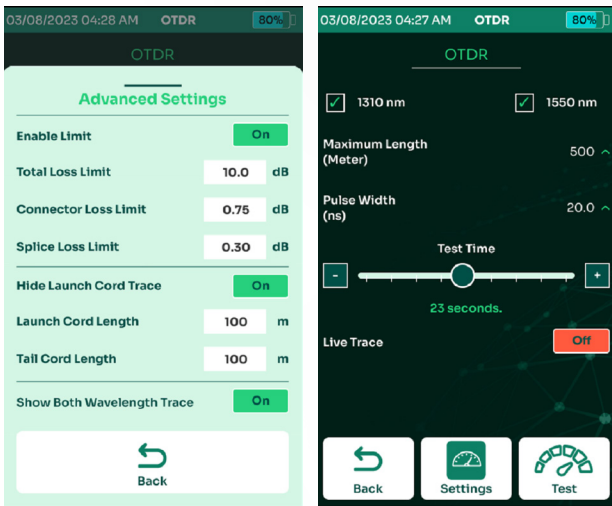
03/08/2023 04:28 AM OTDR 80%

OTDR

Advanced Settings

Enable Limit On

Total Loss Limit 10.0 dB

Connector Loss Limit 0.75 dB

Splice Loss Limit 0.30 dB

Hide Launch Cord Trace On

Launch Cord Length 100 m

Tail Cord Length 100 m

Show Both Wavelength Trace On

Back

03/08/2023 04:27 AM OTDR 80%

OTDR

✓ 1310 nm ✓ 1550 nm

Maximum Length (Meter) 500

Pulse Width (ns) 20.0

Test Time

- +

23 seconds.

Live Trace Off

Back Settings Test